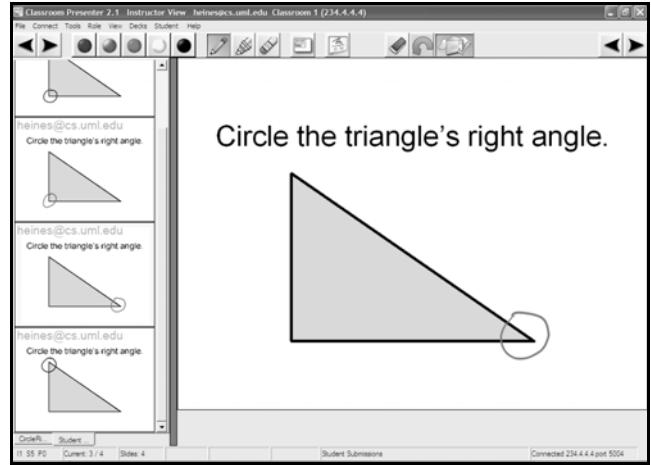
Classroom Presenter 2.1 Instructor View heines@cs.uml.edu Classroom 1 (234.4.4.4)

File Connect Tools Role View Decks Student Help

heines@cs.uml.edu
Circle the triangle's right angle.

heines@cs.uml.edu
Circle the triangle's right angle.

heines@cs.uml.edu
Circle the triangle's right angle.

Circle the triangle's right angle.

CircleRi... Student

I1 S5 P0 Current: 3 / 4 Slides: 4 Student Submissions Connected 234.4.4.4 port 5004